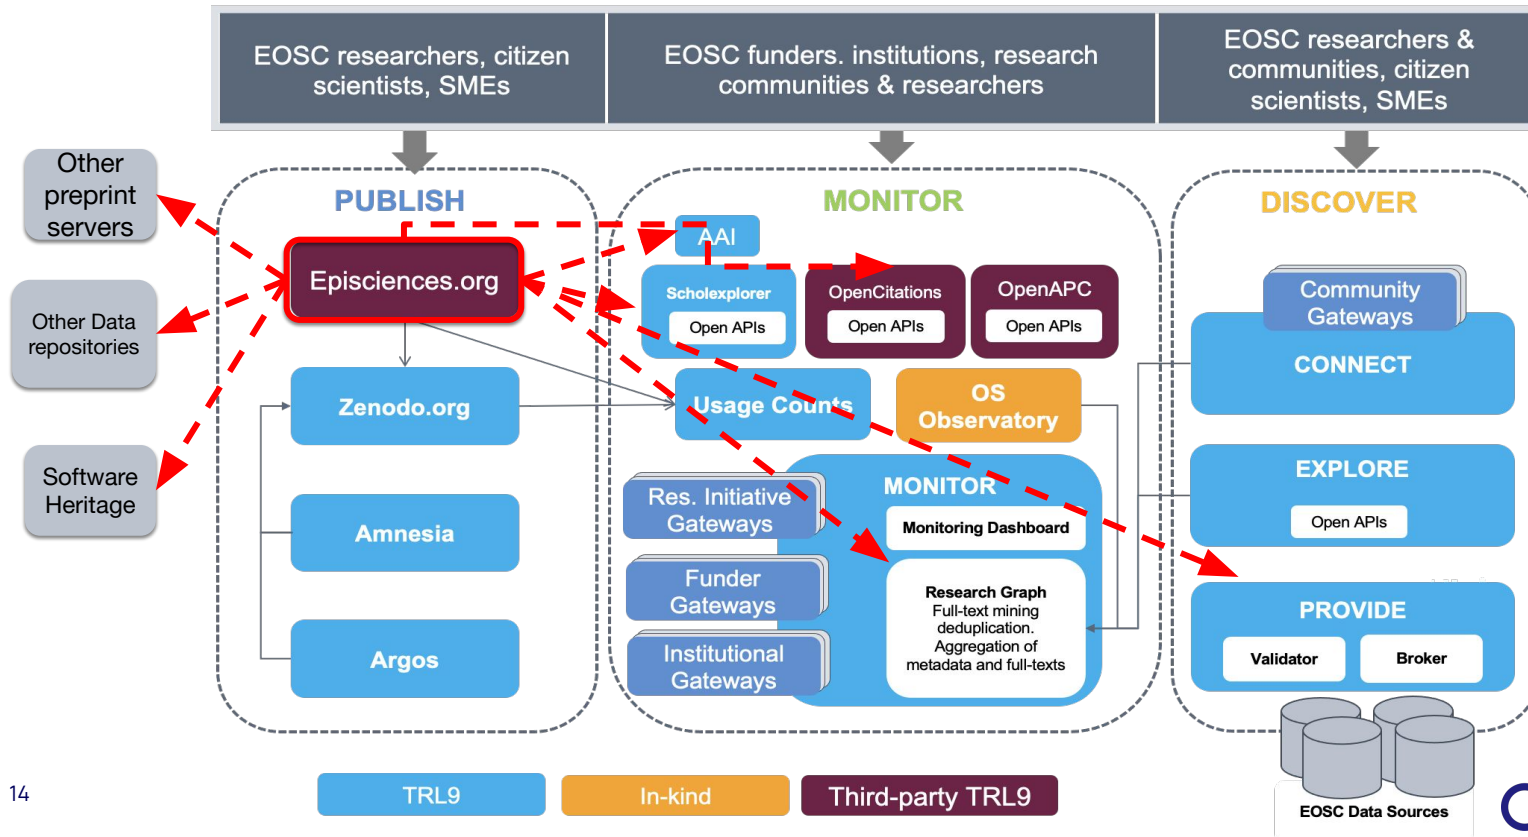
EOSC researchers, citizen scientists, SMEs

EOSC funders. institutions, research communities & researchers

EOSC researchers & communities, citizen scientists, SMEs

Other preprint servers

Other Data repositories

Software Heritage

PUBLISH

Episciences.org

Zenodo.org

Amnesia

Argos

MONITOR

AAI

Scholexplorer
Open APIs

OpenCitations
Open APIs

OpenAPC
Open APIs

Usage Counts

OS Observatory

Res. Initiative Gateways

Funder Gateways

Institutional Gateways

MONITOR

Monitoring Dashboard

Research Graph
Full-text mining
deduplication.
Aggregation of metadata and full-texts

DISCOVER

Community Gateways

CONNECT

EXPLORE

Open APIs

PROVIDE

Validator

Broker

EOSC Data Sources

14

TRL9

In-kind

Third-party TRL9